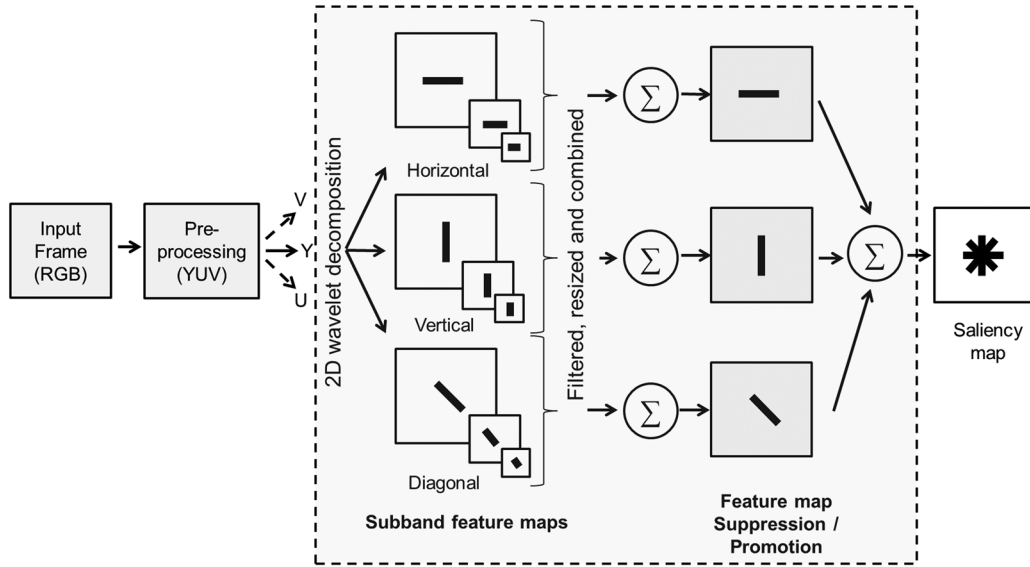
Input Frame (RGB)

Pre-processing (YUV)

V

Y

U

2D wavelet decomposition

Horizontal

Vertical

Diagonal

Filtered, resized and combined

$\Sigma$

$\Sigma$

$\Sigma$

$\Sigma$

Saliency map

Subband feature maps

Feature map Suppression / Promotion